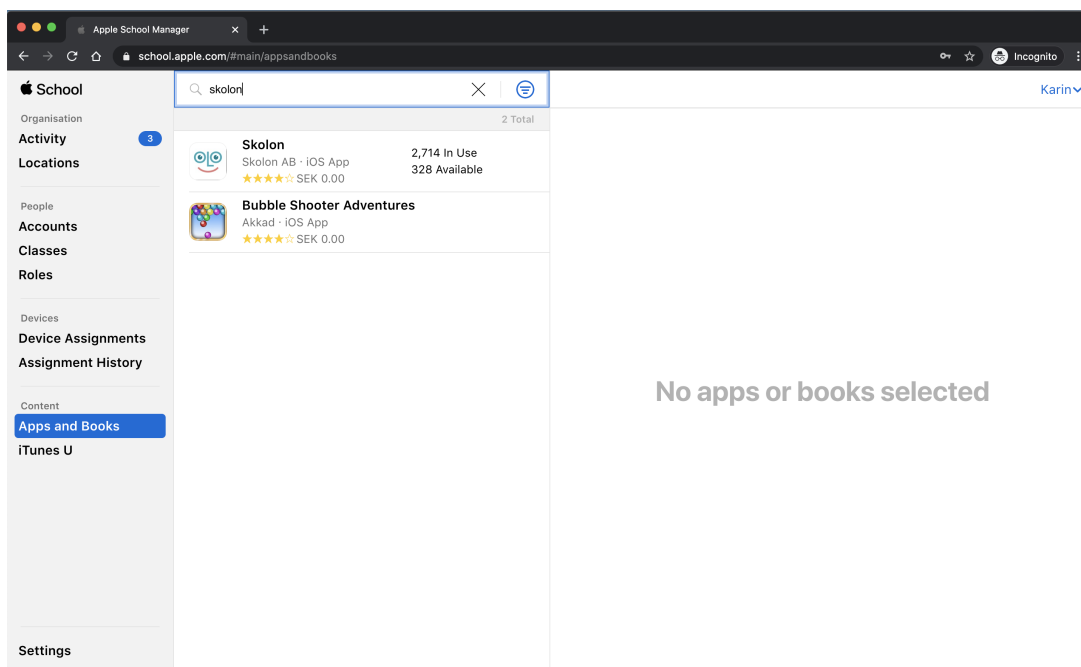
Apple School Manager
school.apple.com/#main/appsandbooks
Incognito

School
Organisation
Activity 3
Locations

People
Accounts
Classes
Roles

Devices
Device Assignments
Assignment History

Content
Apps and Books
iTunes U

Settings

skolon
2 Total

Skolon
Skolon AB · iOS App
★★★★☆ SEK 0.00
2,714 In Use
328 Available

Bubble Shooter Adventures
Akkad · iOS App
★★★★☆ SEK 0.00

Karin

No apps or books selected